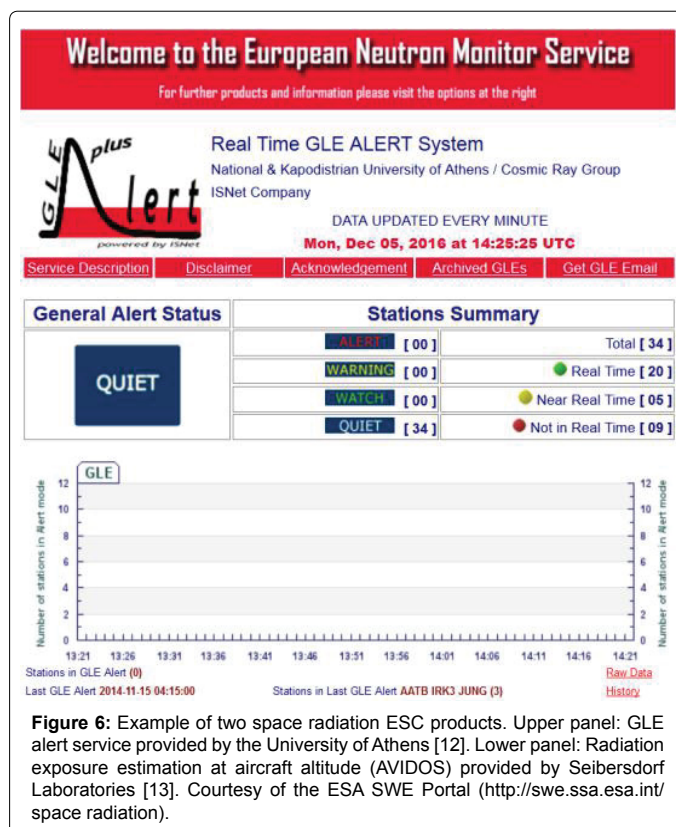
Welcome to the European Neutron Monitor Service

For further products and information please visit the options at the right

GLE plus Alert
powered by ISNet

Real Time GLE ALERT System
National & Kapodistrian University of Athens / Cosmic Ray Group
ISNet Company

DATA UPDATED EVERY MINUTE
Mon, Dec 05, 2016 at 14:25:25 UTC

Service Description | Disclaimer | Acknowledgement | Archived GLEs | Get GLE Email

| General Alert Status | Stations Summary | |
|---|---|---|
| QUIET | ALERT [ 00 ] | Total [ 34 ] |
| | WARNING [ 00 ] | Real Time [ 20 ] |
| | WATCH [ 00 ] | Near Real Time [ 05 ] |
| | QUIET [ 34 ] | Not in Real Time [ 09 ] |

GLE

Number of stations in Alert mode

0 2 4 6 8 10 12

13:21 13:26 13:31 13:36 13:41 13:46 13:51 13:56 14:01 14:06 14:11 14:16 14:21

Stations in GLE Alert (0)
Raw Data
Last GLE Alert 2014-11-15 04:15:00
Stations in Last GLE Alert AATB IRK3 JUNG (3)
History

**Figure 6:** Example of two space radiation ESC products. Upper panel: GLE alert service provided by the University of Athens [12]. Lower panel: Radiation exposure estimation at aircraft altitude (AVIDOS) provided by Seibersdorf Laboratories [13]. Courtesy of the ESA SWE Portal (http://swe.ssa.esa.int/space radiation).